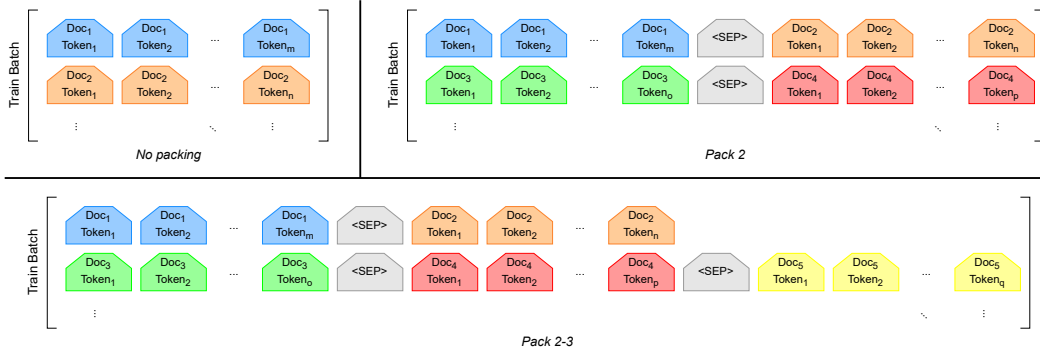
Train Batch

$Doc_1$ $Token_1$ $Doc_1$ $Token_2$ ... $Doc_1$ $Token_m$
$Doc_2$ $Token_1$ $Doc_2$ $Token_2$ ... $Doc_2$ $Token_n$
⋮ ⋱ ⋮

No packing

Train Batch

$Doc_1$ $Token_1$ $Doc_1$ $Token_2$ ... $Doc_1$ $Token_m$ <SEP> $Doc_2$ $Token_1$ $Doc_2$ $Token_2$ ... $Doc_2$ $Token_n$
$Doc_3$ $Token_1$ $Doc_3$ $Token_2$ ... $Doc_3$ $Token_o$ <SEP> $Doc_4$ $Token_1$ $Doc_4$ $Token_2$ ... $Doc_4$ $Token_p$
⋮ ⋱ ⋮

Pack 2

Train Batch

$Doc_1$ $Token_1$ $Doc_1$ $Token_2$ ... $Doc_1$ $Token_m$ <SEP> $Doc_2$ $Token_1$ $Doc_2$ $Token_2$ ... $Doc_2$ $Token_n$
$Doc_3$ $Token_1$ $Doc_3$ $Token_2$ ... $Doc_3$ $Token_o$ <SEP> $Doc_4$ $Token_1$ $Doc_4$ $Token_2$ ... $Doc_4$ $Token_p$ <SEP> $Doc_5$ $Token_1$ $Doc_5$ $Token_2$ ... $Doc_5$ $Token_q$
⋮ ⋱ ⋮

Pack 2-3